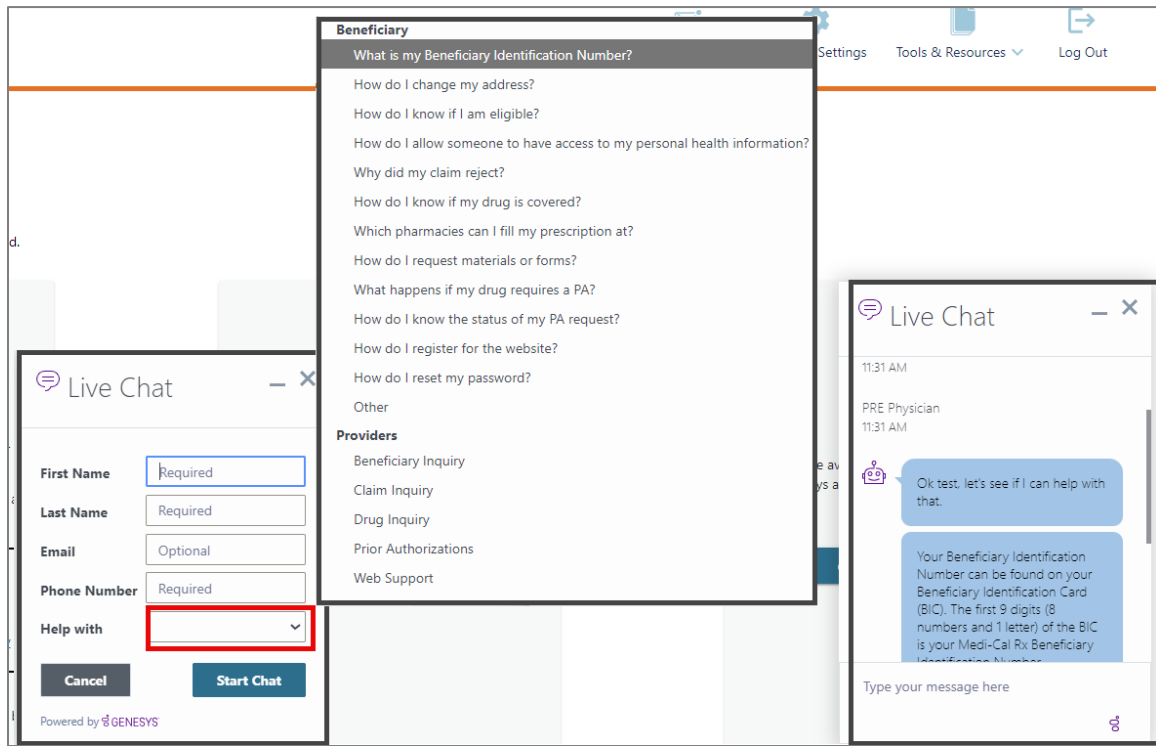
Settings Tools & Resources Log Out

d.

Live Chat

First Name Required

Last Name Required

Email Optional

Phone Number Required

Help with

Cancel Start Chat

Powered by GENESYS

Beneficiary
What is my Beneficiary Identification Number?
How do I change my address?
How do I know if I am eligible?
How do I allow someone to have access to my personal health information?
Why did my claim reject?
How do I know if my drug is covered?
Which pharmacies can I fill my prescription at?
How do I request materials or forms?
What happens if my drug requires a PA?
How do I know the status of my PA request?
How do I register for the website?
How do I reset my password?
Other
Providers
Beneficiary Inquiry
Claim Inquiry
Drug Inquiry
Prior Authorizations
Web Support

Live Chat

11:31 AM

PRE Physician
11:31 AM

Ok test, let's see if I can help with that.

Your Beneficiary Identification Number can be found on your Beneficiary Identification Card (BIC). The first 9 digits (8 numbers and 1 letter) of the BIC is your Medi-Cal Rx Beneficiary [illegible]

Type your message here